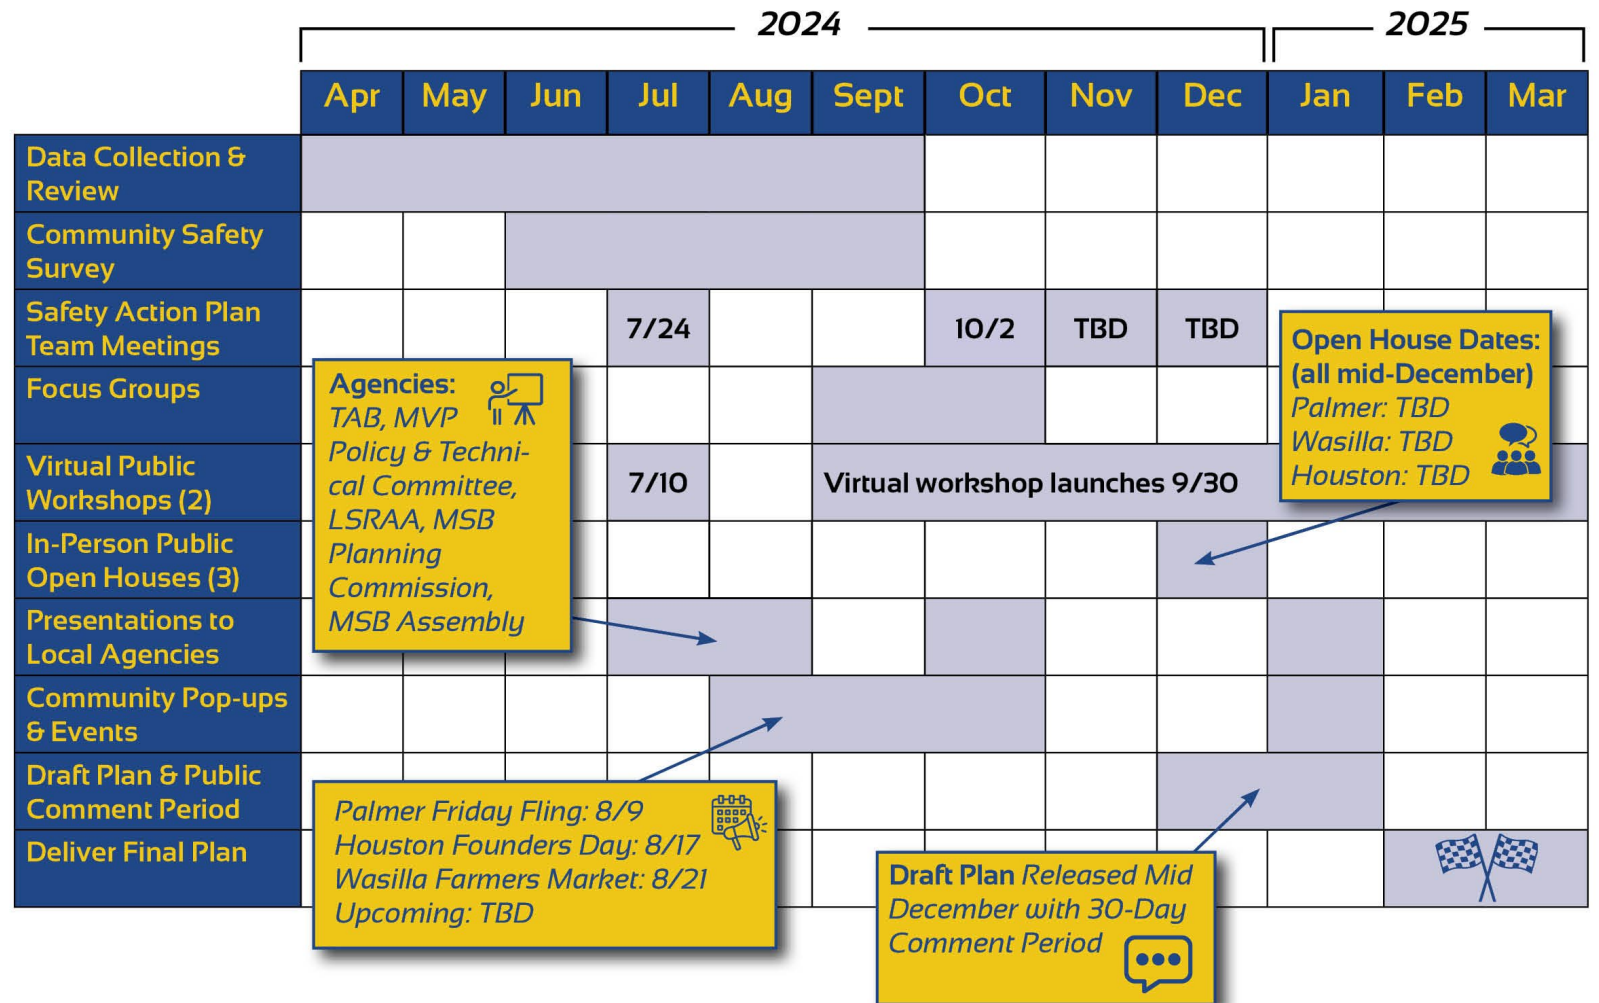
2024 2025

| | Apr | May | Jun | Jul | Aug | Sept | Oct | Nov | Dec | Jan | Feb | Mar |
|---|---|---|---|---|---|---|---|---|---|---|---|---|
| Data Collection & Review | | | | | | | | | | | | |
| Community Safety Survey | | | | | | | | | | | | |
| Safety Action Plan Team Meetings | | | | 7/24 | | | 10/2 | TBD | TBD | | | |
| Focus Groups | | | | | | | | | | | | |
| Virtual Public Workshops (2) | | | | 7/10 | | Virtual workshop launches 9/30 | | | | | | |
| In-Person Public Open Houses (3) | | | | | | | | | | | | |
| Presentations to Local Agencies | | | | | | | | | | | | |
| Community Pop-ups & Events | | | | | | | | | | | | |
| Draft Plan & Public Comment Period | | | | | | | | | | | | |
| Deliver Final Plan | | | | | | | | | | | | |

Agencies: TAB, MVP Policy & Technical Committee, LSRAA, MSB Planning Commission, MSB Assembly

Open House Dates: (all mid-December) Palmer: TBD Wasilla: TBD Houston: TBD

Palmer Friday Fling: 8/9
Houston Founders Day: 8/17
Wasilla Farmers Market: 8/21
Upcoming: TBD

Draft Plan Released Mid December with 30-Day Comment Period